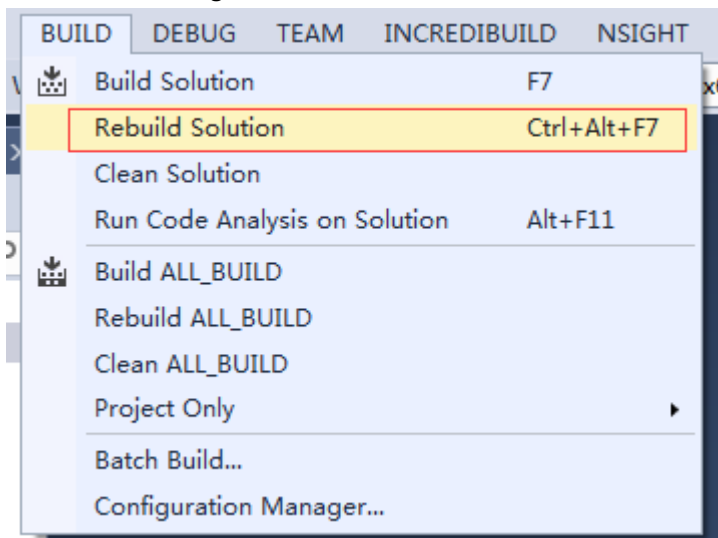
BUILD DEBUG TEAM INCREDIBUILD NSIGHT

Build Solution F7
Rebuild Solution Ctrl+Alt+F7
Clean Solution
Run Code Analysis on Solution Alt+F11
Build ALL_BUILD
Rebuild ALL_BUILD
Clean ALL_BUILD
Project Only
Batch Build...
Configuration Manager...